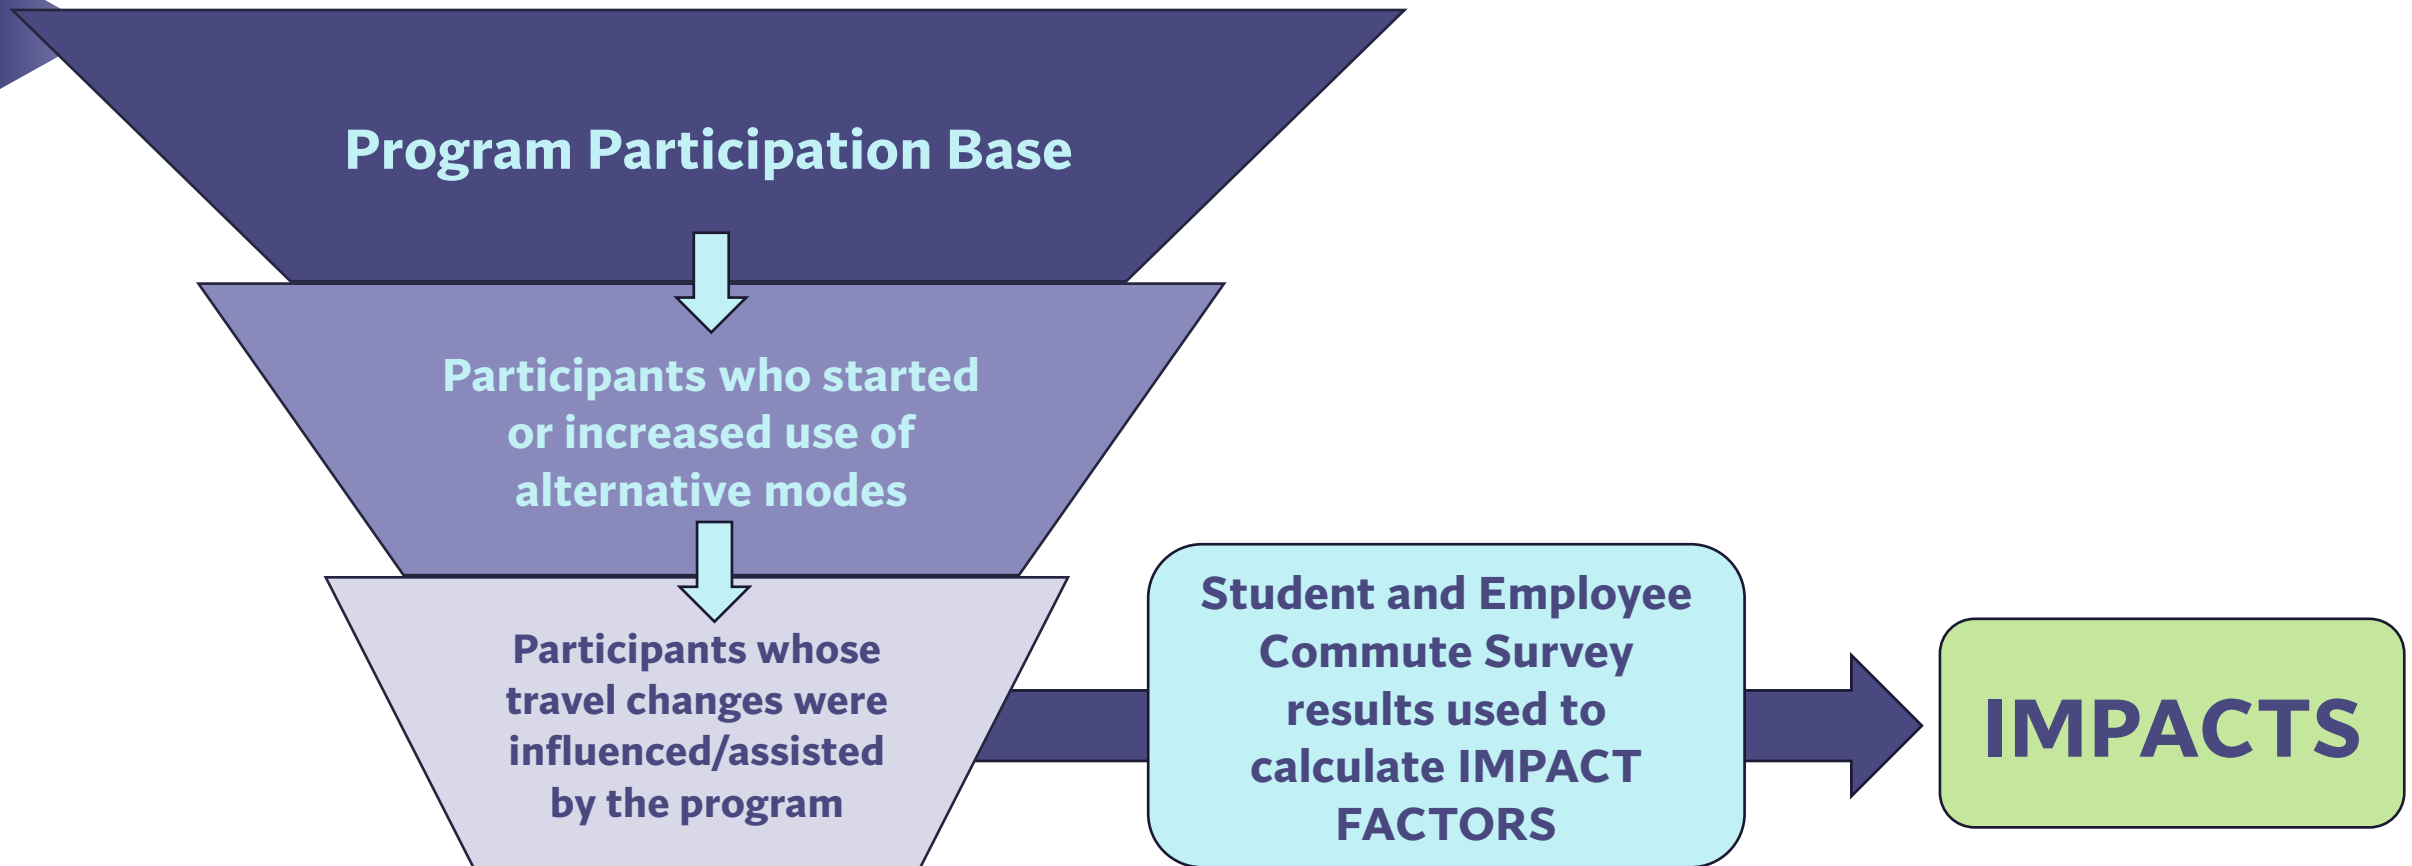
Program Participation Base

Participants who started or increased use of alternative modes

Participants whose travel changes were influenced/assisted by the program

Student and Employee Commute Survey results used to calculate IMPACT FACTORS

IMPACTS